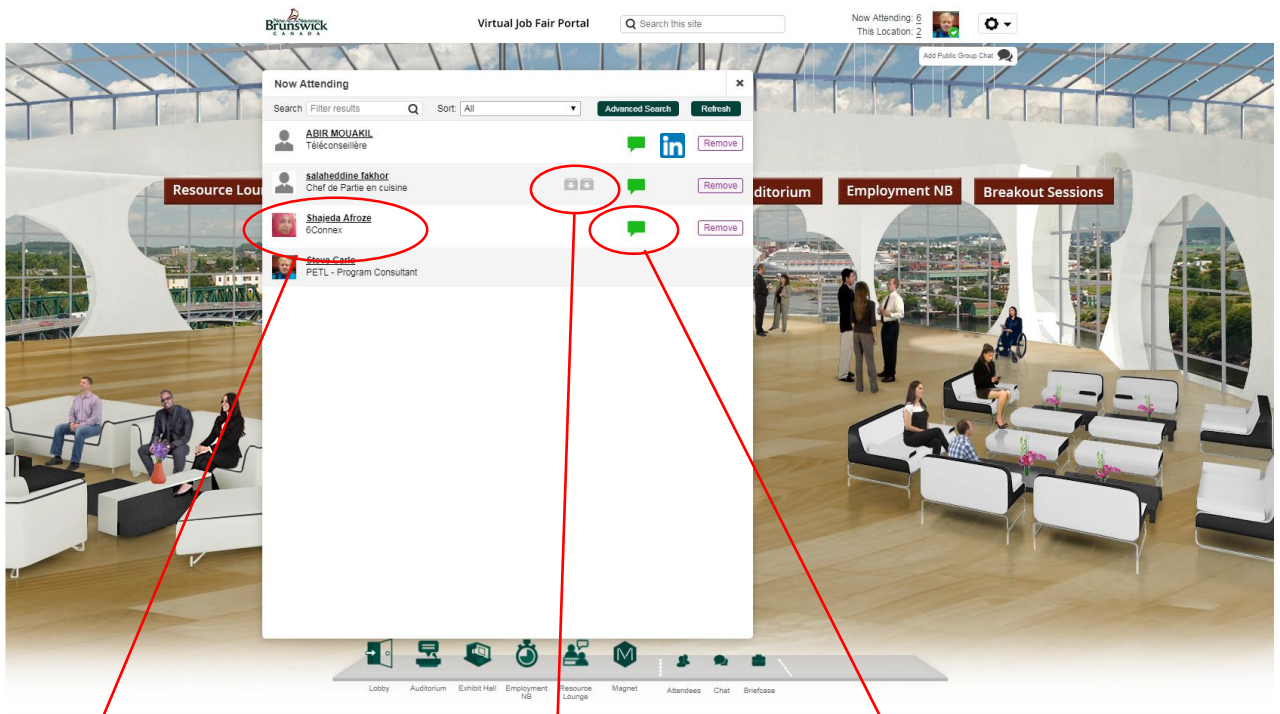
New Nouveau Brunswick CANADA

Virtual Job Fair Portal

Search this site

Now Attending: 6
This Location: 2

Add Public Group Chat

Now Attending

×

Search Filter results Sort: All Advanced Search Refresh

ABIR MOUAKIL
Téléconseillère
Remove

salaheddine fakhor
Chef de Partie en cuisine
Remove

Shajeda Afroze
6Connex
Remove

Steve Carle
PETL - Program Consultant

Resource Lou

ditorium

Employment NB

Breakout Sessions

Lobby Auditorium Exhibit Hall Employment NB Resource Lounge Magnet Attendees Chat Briefcase